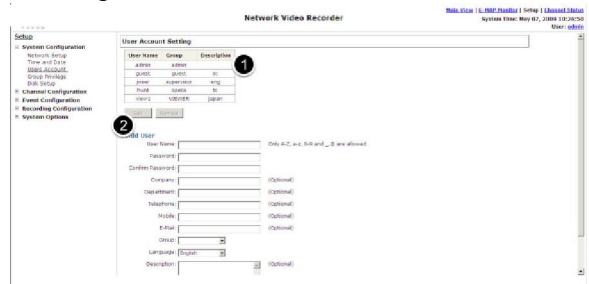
Main View | E-MAP Monitor | Setup | Channel Status
Network Video Recorder
System Time: May 07, 2009 10:26:58
User: admin

Setup
⊟ System Configuration
Network Setup
Time and Date
Users Account
Group Privilege
Bulk Setup
⊞ Channel Configuration
⊞ Event Configuration
⊞ Recording Configuration
⊞ System Options

User Account Setting

| User Name | Group | Description |
|---|---|---|
| admin | admin | |
| guest | guest | sc |
| jowe | supervisor | eng |
| hunt | opera | tc |
| view1 | VIEWER | japan |

1

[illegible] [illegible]

2

Add User
User Name: Only A-Z, a-z, 0-9 and _, @ are allowed.
Password:
Confirm Password:
Company: (Optional)
Department: (Optional)
Telephone: (Optional)
Mobile: (Optional)
E-Mail: (Optional)
Group:
Language: English
Description: (Optional)